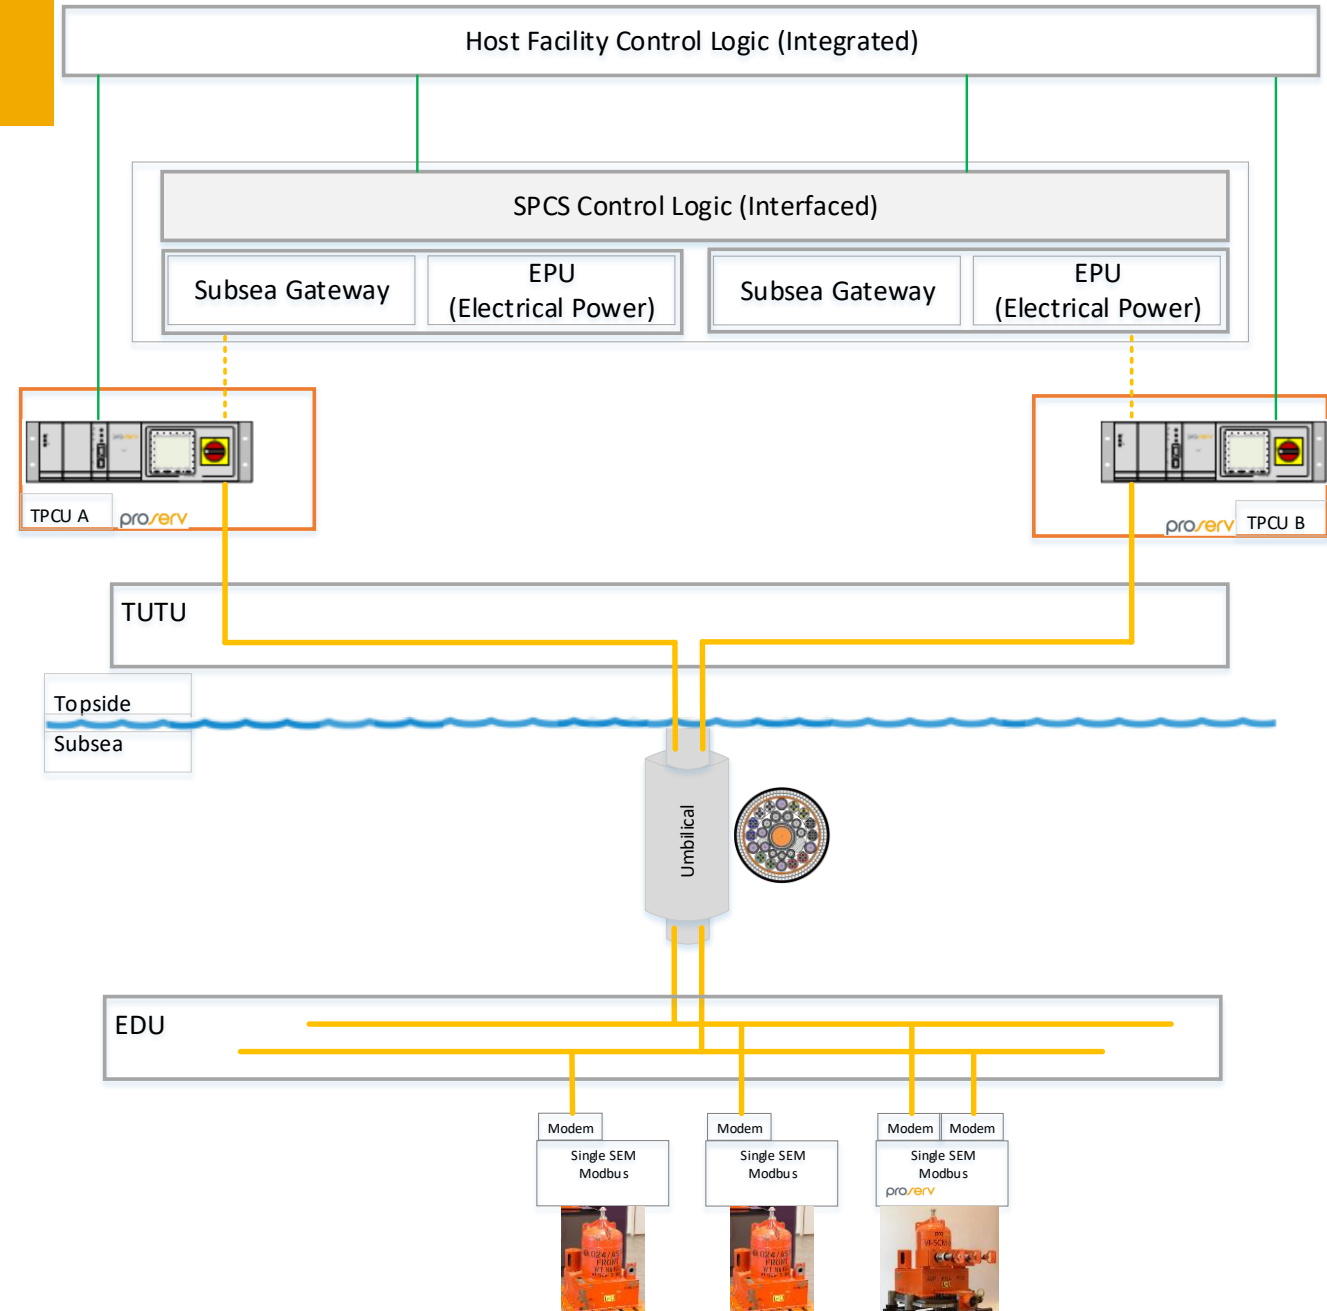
Host Facility Control Logic (Integrated)

SPCS Control Logic (Interfaced)

Subsea Gateway

EPU
(Electrical Power)

Subsea Gateway

EPU
(Electrical Power)

TPCU A

proserv

proserv

TPCU B

TUTU

Topside

Subsea

Umbilical

EDU

Modem

Single SEM
Modbus

Modem

Single SEM
Modbus

Modem

Modem

Single SEM
Modbus

proserv